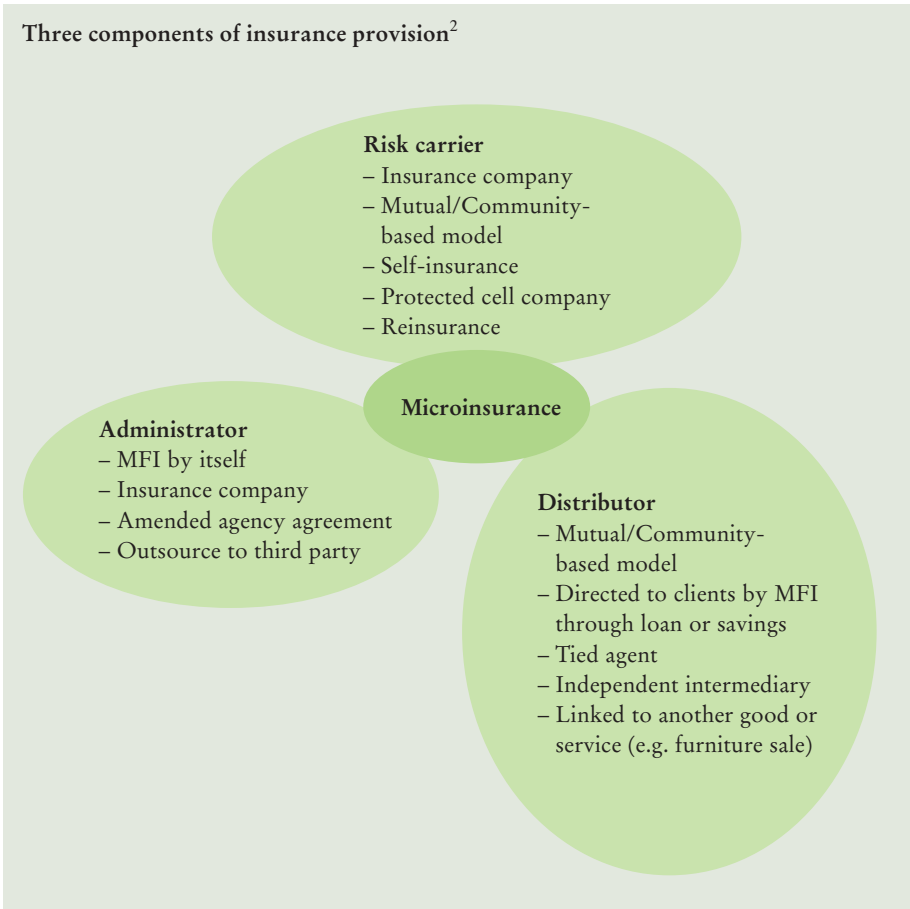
Three components of insurance provision$^2$

Risk carrier
– Insurance company
– Mutual/Community-based model
– Self-insurance
– Protected cell company
– Reinsurance

Microinsurance

Administrator
– MFI by itself
– Insurance company
– Amended agency agreement
– Outsource to third party

Distributor
– Mutual/Community-based model
– Directed to clients by MFI through loan or savings
– Tied agent
– Independent intermediary
– Linked to another good or service (e.g. furniture sale)